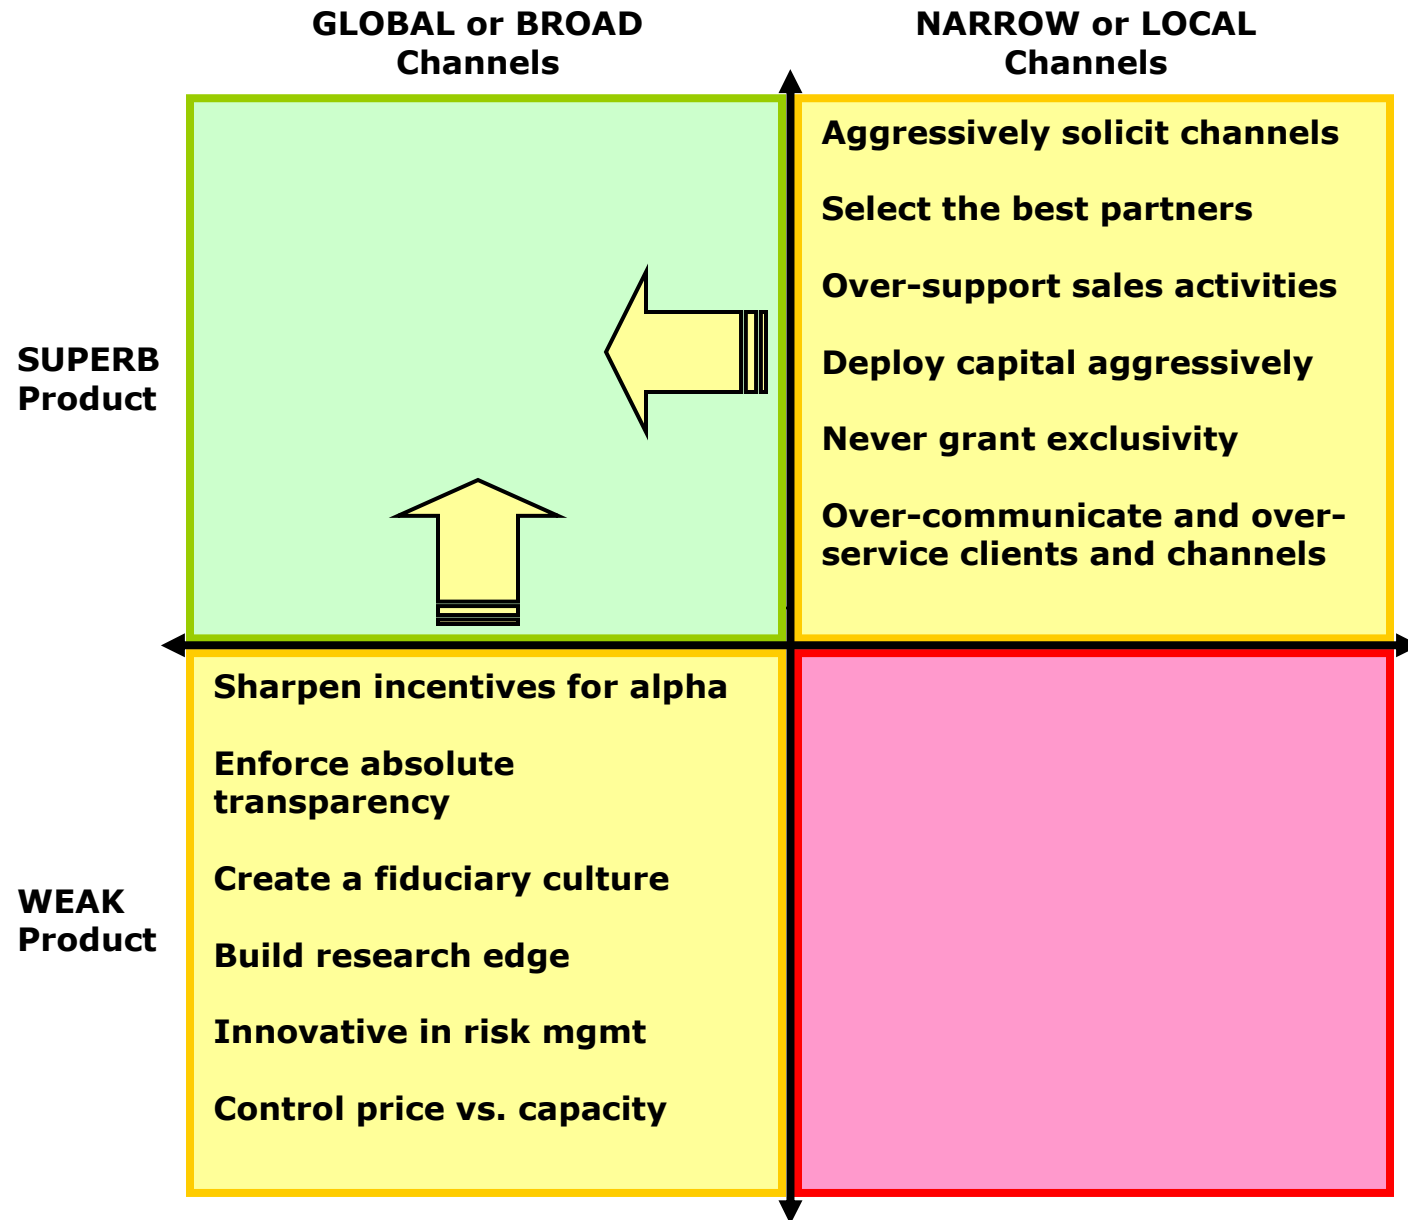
GLOBAL or BROAD Channels

NARROW or LOCAL Channels

SUPERB Product

WEAK Product

Aggressively solicit channels

Select the best partners

Over-support sales activities

Deploy capital aggressively

Never grant exclusivity

Over-communicate and over-service clients and channels

Sharpen incentives for alpha

Enforce absolute transparency

Create a fiduciary culture

Build research edge

Innovative in risk mgmt

Control price vs. capacity